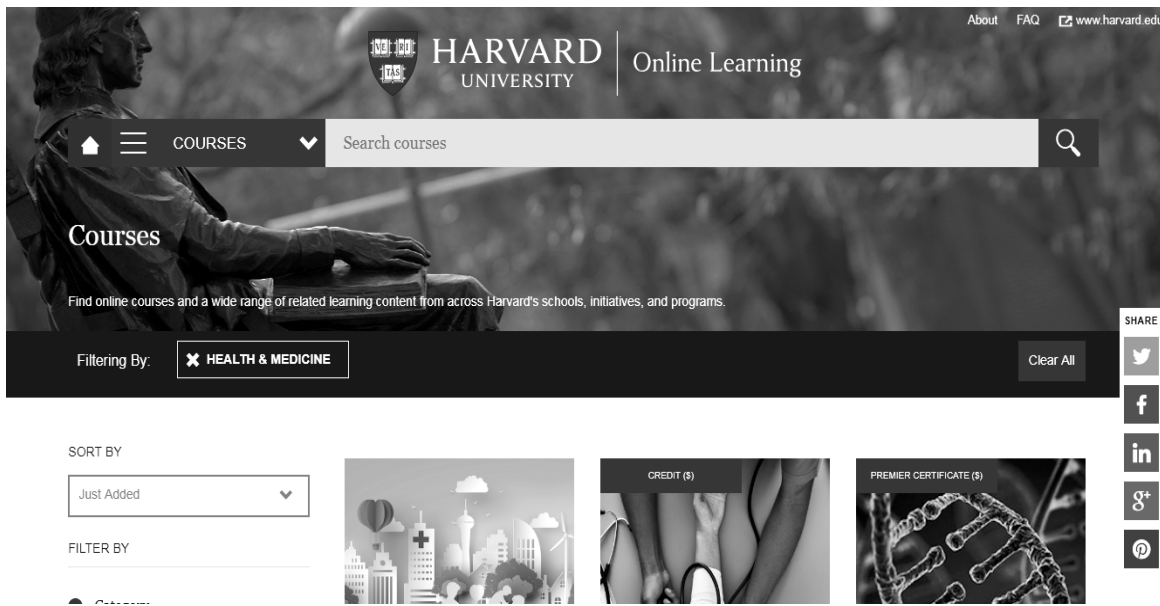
About FAQ www.harvard.edu

VE RI TAS

HARVARD UNIVERSITY | Online Learning

COURSES

Search courses

Courses

Find online courses and a wide range of related learning content from across Harvard's schools, initiatives, and programs.

Filtering By: HEALTH & MEDICINE

Clear All

SHARE

SORT BY

Just Added

FILTER BY

Category

CREDIT ($)

PREMIER CERTIFICATE ($)